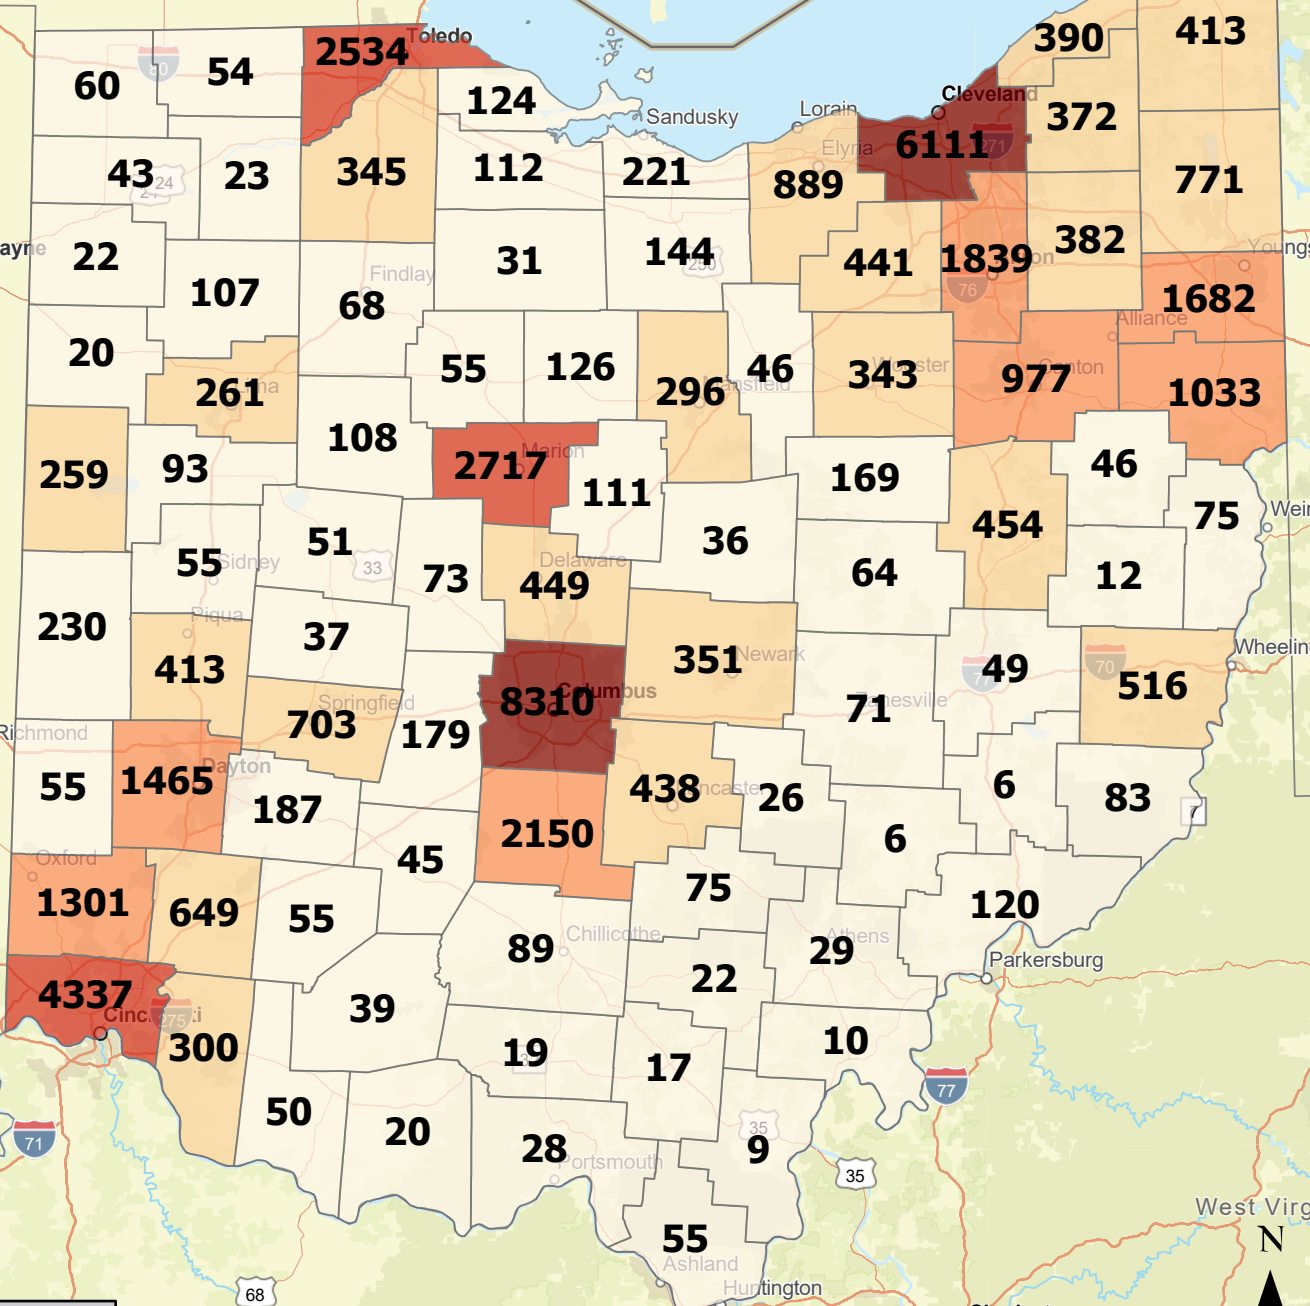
60 54 2534 Toledo 390 413
80
124
Sandusky
Lorain
Cleveland
372
43 24 23 345 112 221 Elyria 6111 271 771
889
ayne 22 31 144 382 Youngs
107 Findlay 441 1839 ton
68 250 76 1682
20 55 126 46 Alliance
296 ansfield 343 ster 977 nton 1033
261 na
108
259 93 2717 Marion 46
111 169
75 Wei
454
51 36
55 Sidney 33 73 Delaware 64 12
449
230 Piqua 37
413 351 Newark 49 70 516 Wheelin
Columbus
8310 71 nesville
Springfield 77
703
Richmond 179
55 1465 Dayton 6 83
187 438 ncaster 26
45 2150 6
Oxford
1301 649 75 120
55
89 Chillicothe
Athens
29
22 Parkersburg
4337
39
275
Cinc i
300 19 10
17 77
50 20 35
28 9
71 Portsmouth
35
West Virg
55 N
Ashland
68 Huntington